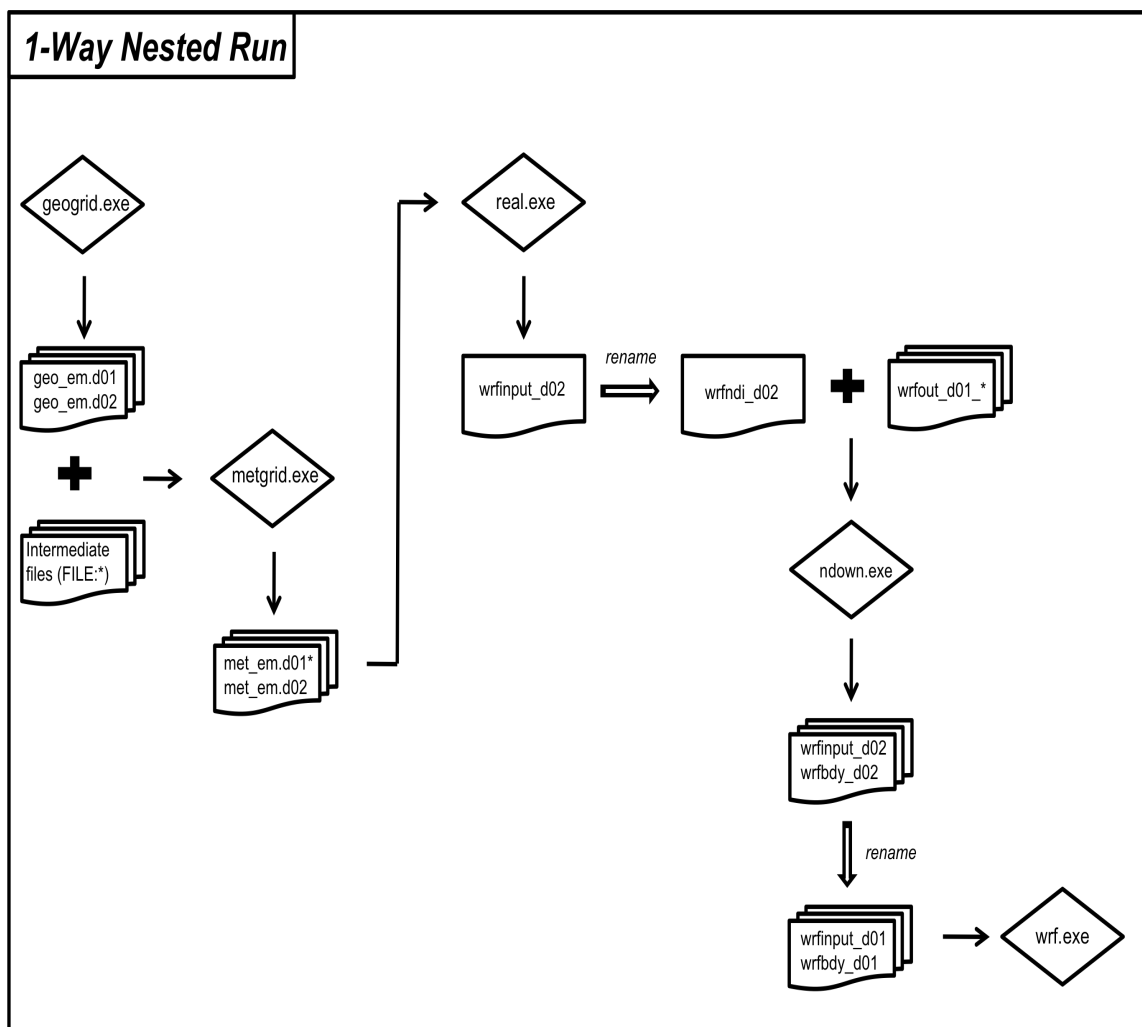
1-Way Nested Run

geogrid.exe

geo_em.d01
geo_em.d02

Intermediate files (FILE:*)

metgrid.exe

met_em.d01*
met_em.d02

real.exe

wrfinput_d02

rename

wrfndi_d02

wrfout_d01_*

ndown.exe

wrfinput_d02
wrfbdy_d02

rename

wrfinput_d01
wrfbdy_d01

wrf.exe